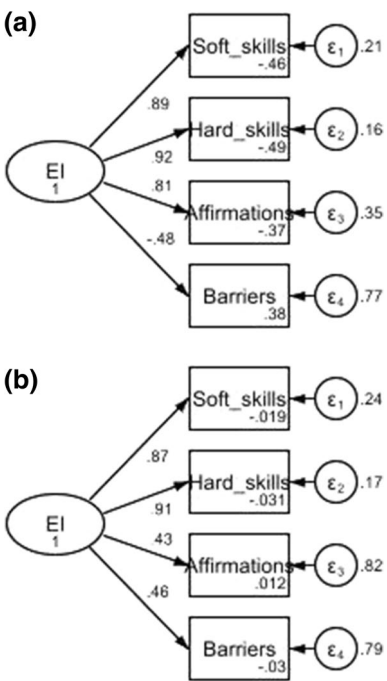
(a)

EI
1

.89
.92
.81
-.48

Soft_skills
-.46

Hard_skills
-.49

Affirmations
-.37

Barriers
.38

$\varepsilon_1$ .21
$\varepsilon_2$ .16
$\varepsilon_3$ .35
$\varepsilon_4$ .77

(b)

EI
1

.87
.91
.43
.46

Soft_skills
-.019

Hard_skills
-.031

Affirmations
.012

Barriers
-.03

$\varepsilon_1$ .24
$\varepsilon_2$ .17
$\varepsilon_3$ .82
$\varepsilon_4$ .79